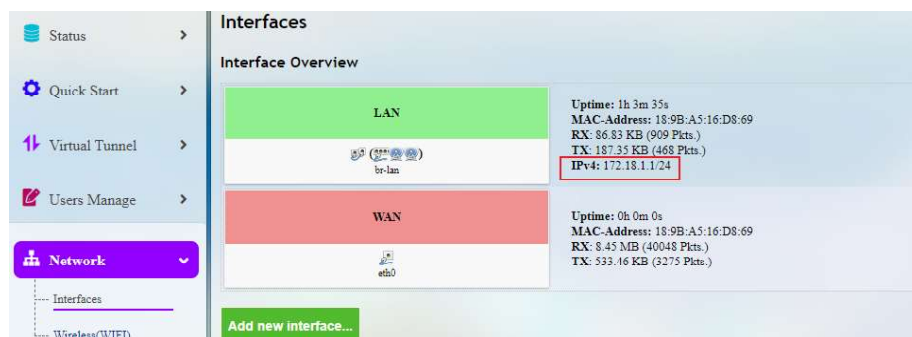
Status
Quick Start
Virtual Tunnel
Users Manage
Network
Interfaces
Wireless(WIFI)

Interfaces

Interface Overview

LAN

br-lan

Uptime: 1h 3m 35s
MAC-Address: 18:9B:A5:16:D8:69
RX: 86.83 KB (909 Pkts.)
TX: 187.35 KB (468 Pkts.)
IPv4: 172.18.1.1/24

WAN

eth0

Uptime: 0h 0m 0s
MAC-Address: 18:9B:A5:16:D8:69
RX: 8.45 MB (40048 Pkts.)
TX: 533.46 KB (3275 Pkts.)

Add new interface...